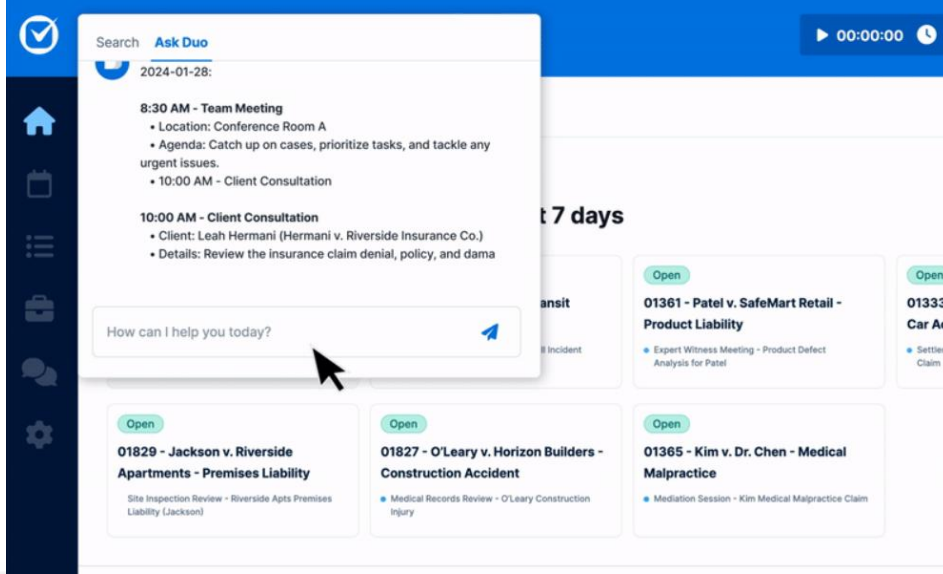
00:00:00

Search Ask Duo

2024-01-28:

8:30 AM - Team Meeting
• Location: Conference Room A
• Agenda: Catch up on cases, prioritize tasks, and tackle any urgent issues.
• 10:00 AM - Client Consultation

10:00 AM - Client Consultation
• Client: Leah Hermani (Hermani v. Riverside Insurance Co.)
• Details: Review the insurance claim denial, policy, and dama

How can I help you today?

t 7 days

ansit

l Incident

Open
01361 - Patel v. SafeMart Retail - Product Liability
Expert Witness Meeting - Product Defect Analysis for Patel

Open
0133
Car Ac
Settle
Claim

Open
01829 - Jackson v. Riverside Apartments - Premises Liability
Site Inspection Review - Riverside Apts Premises Liability (Jackson)

Open
01827 - O'Leary v. Horizon Builders - Construction Accident
Medical Records Review - O'Leary Construction Injury

Open
01365 - Kim v. Dr. Chen - Medical Malpractice
Mediation Session - Kim Medical Malpractice Claim